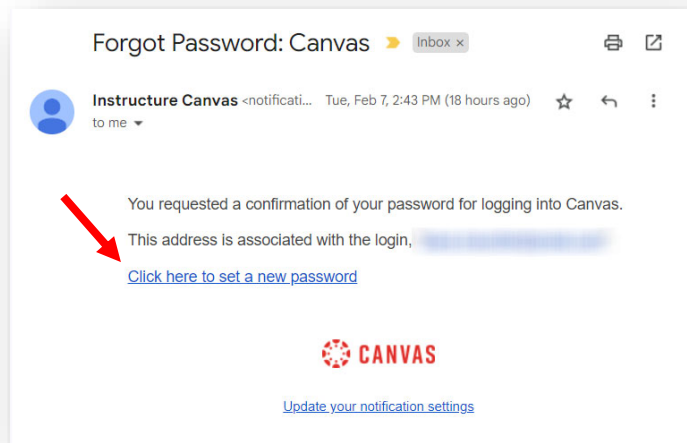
Forgot Password: Canvas

Inbox ×

Instructure Canvas <notificati... Tue, Feb 7, 2:43 PM (18 hours ago)

to me

You requested a confirmation of your password for logging into Canvas.

This address is associated with the login, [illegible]

Click here to set a new password

CANVAS

Update your notification settings